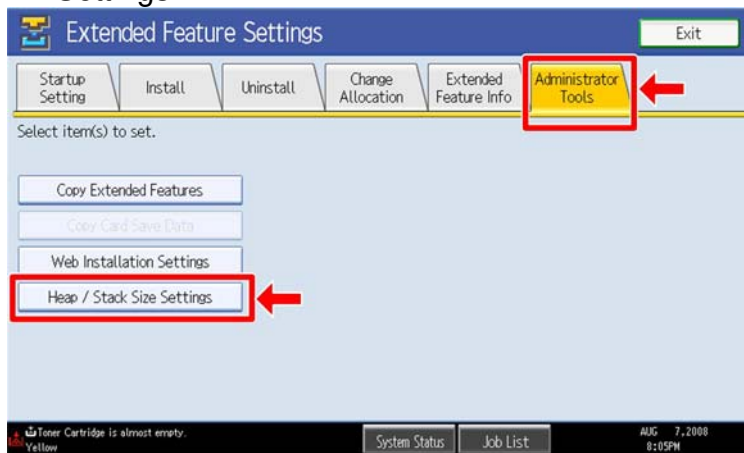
Settings

Extended Feature Settings

Exit

Startup Setting

Install

Uninstall

Change Allocation

Extended Feature Info

Administrator Tools

Select item(s) to set.

Copy Extended Features

Copy Card Save Data

Web Installation Settings

Heap / Stack Size Settings

Toner Cartridge is almost empty. Yellow

System Status

Job List

AUG 7,2008 8:05PM